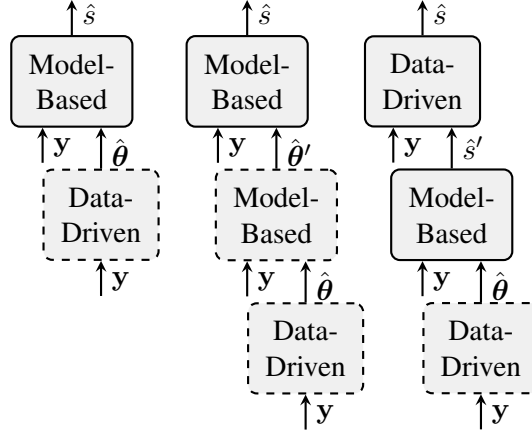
$\hat{s}$

Model-Based

$\mathbf{y}$ $\hat{\boldsymbol{\theta}}$

Data-Driven

$\mathbf{y}$

$\hat{s}$

Model-Based

$\mathbf{y}$ $\hat{\boldsymbol{\theta}}'$

Model-Based

$\mathbf{y}$ $\hat{\boldsymbol{\theta}}$

Data-Driven

$\mathbf{y}$

$\hat{s}$

Data-Driven

$\mathbf{y}$ $\hat{s}'$

Model-Based

$\mathbf{y}$ $\hat{\boldsymbol{\theta}}$

Data-Driven

$\mathbf{y}$